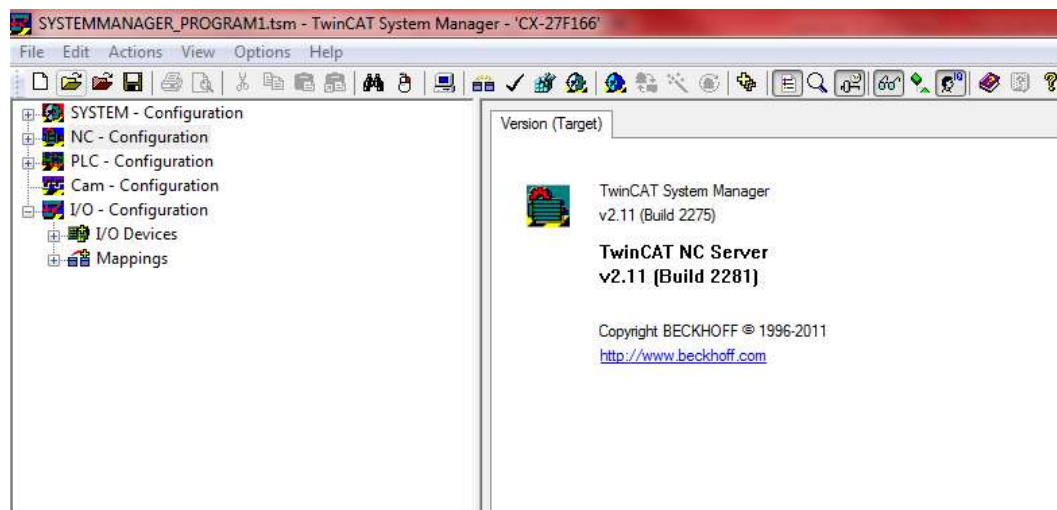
SYSTEMMANAGER_PROGRAM1.tsm - TwinCAT System Manager - 'CX-27F166'

File Edit Actions View Options Help

SYSTEM - Configuration
NC - Configuration
PLC - Configuration
Cam - Configuration
I/O - Configuration
I/O Devices
Mappings

Version (Target)

TwinCAT System Manager
v2.11 (Build 2275)

TwinCAT NC Server
v2.11 (Build 2281)

Copyright BECKHOFF © 1996-2011
http://www.beckhoff.com